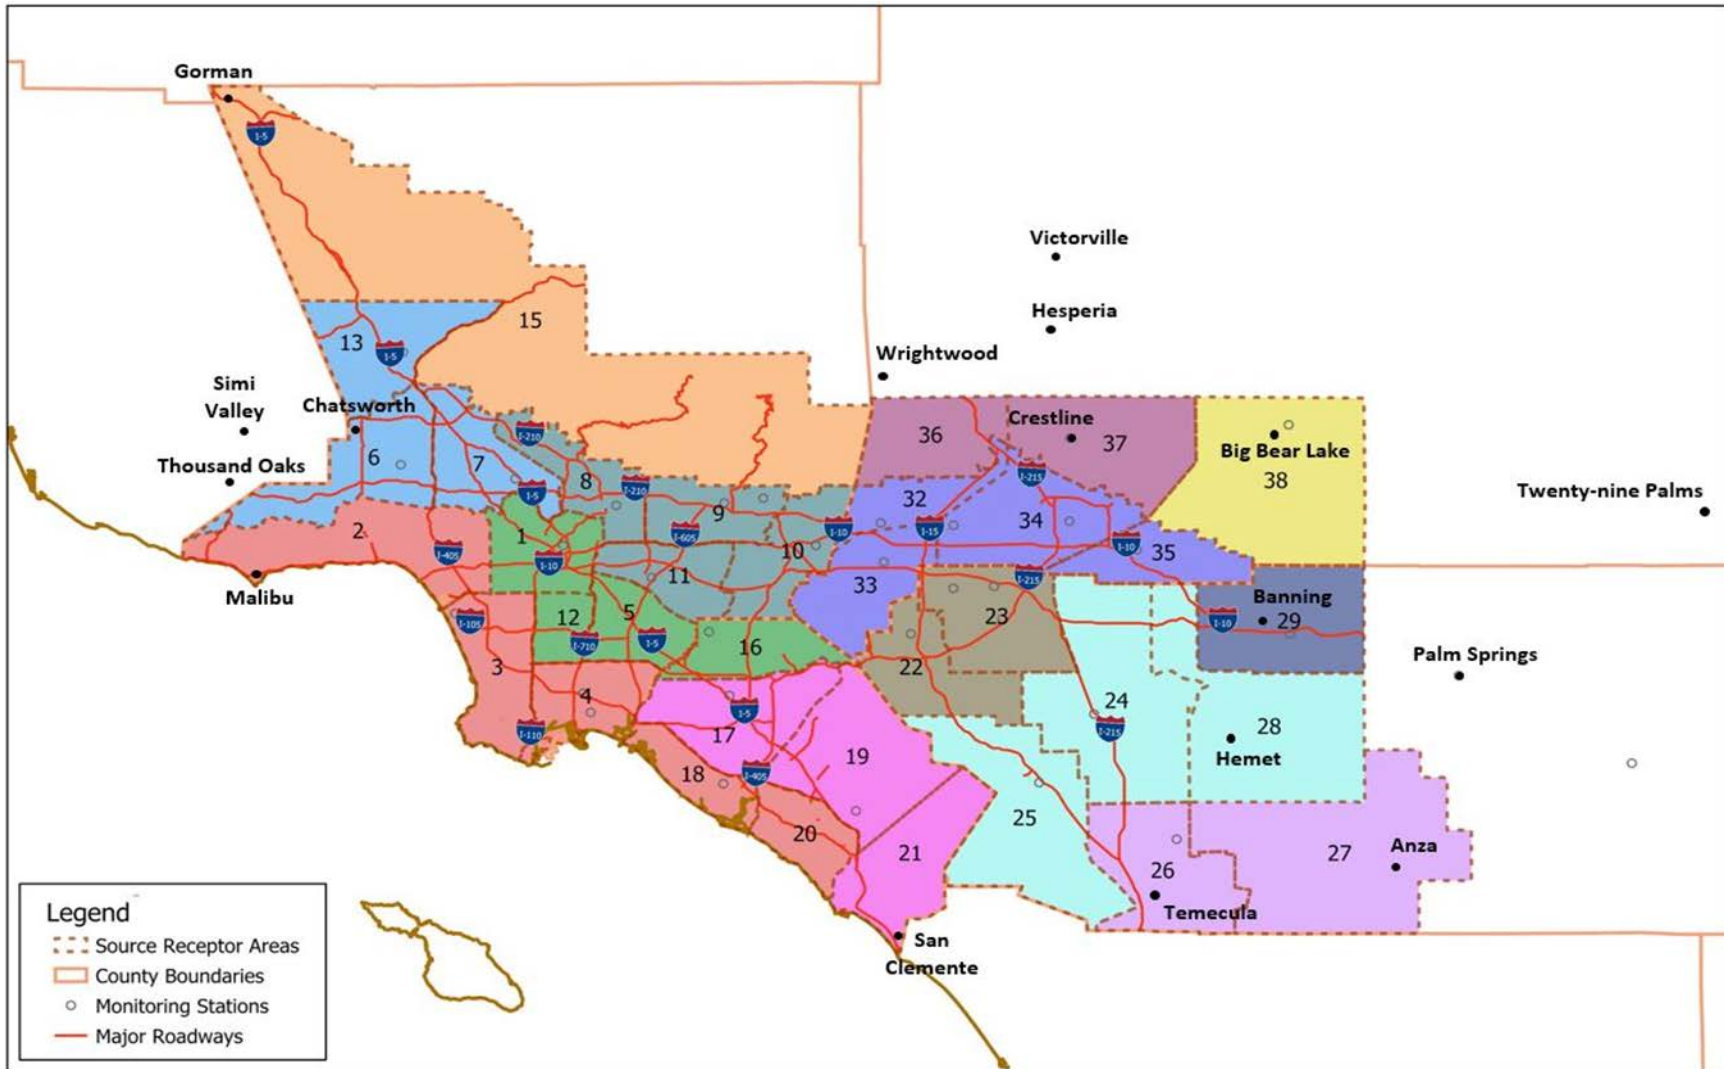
Gorman

I-5

15

13

I-5

Victorville

Hesperia

Wrightwood

Simi Valley

Chatsworth

Thousand Oaks

6

7

I-210

8

I-210

I-5

9

I-605

2

I-405

1

I-10

10

I-10

11

Malibu

12

5

I-105

I-710

I-5

16

3

4

I-110

36

Crestline

37

Big Bear Lake

38

Twenty-nine Palms

32

I-215

34

I-15

I-10

35

33

I-215

23

Banning

29

I-10

22

Palm Springs

24

I-215

28

Hemet

I-5

17

19

18

I-405

20

21

25

26

Temecula

27

Anza

San Clemente

Legend

Source Receptor Areas

County Boundaries

Monitoring Stations

Major Roadways